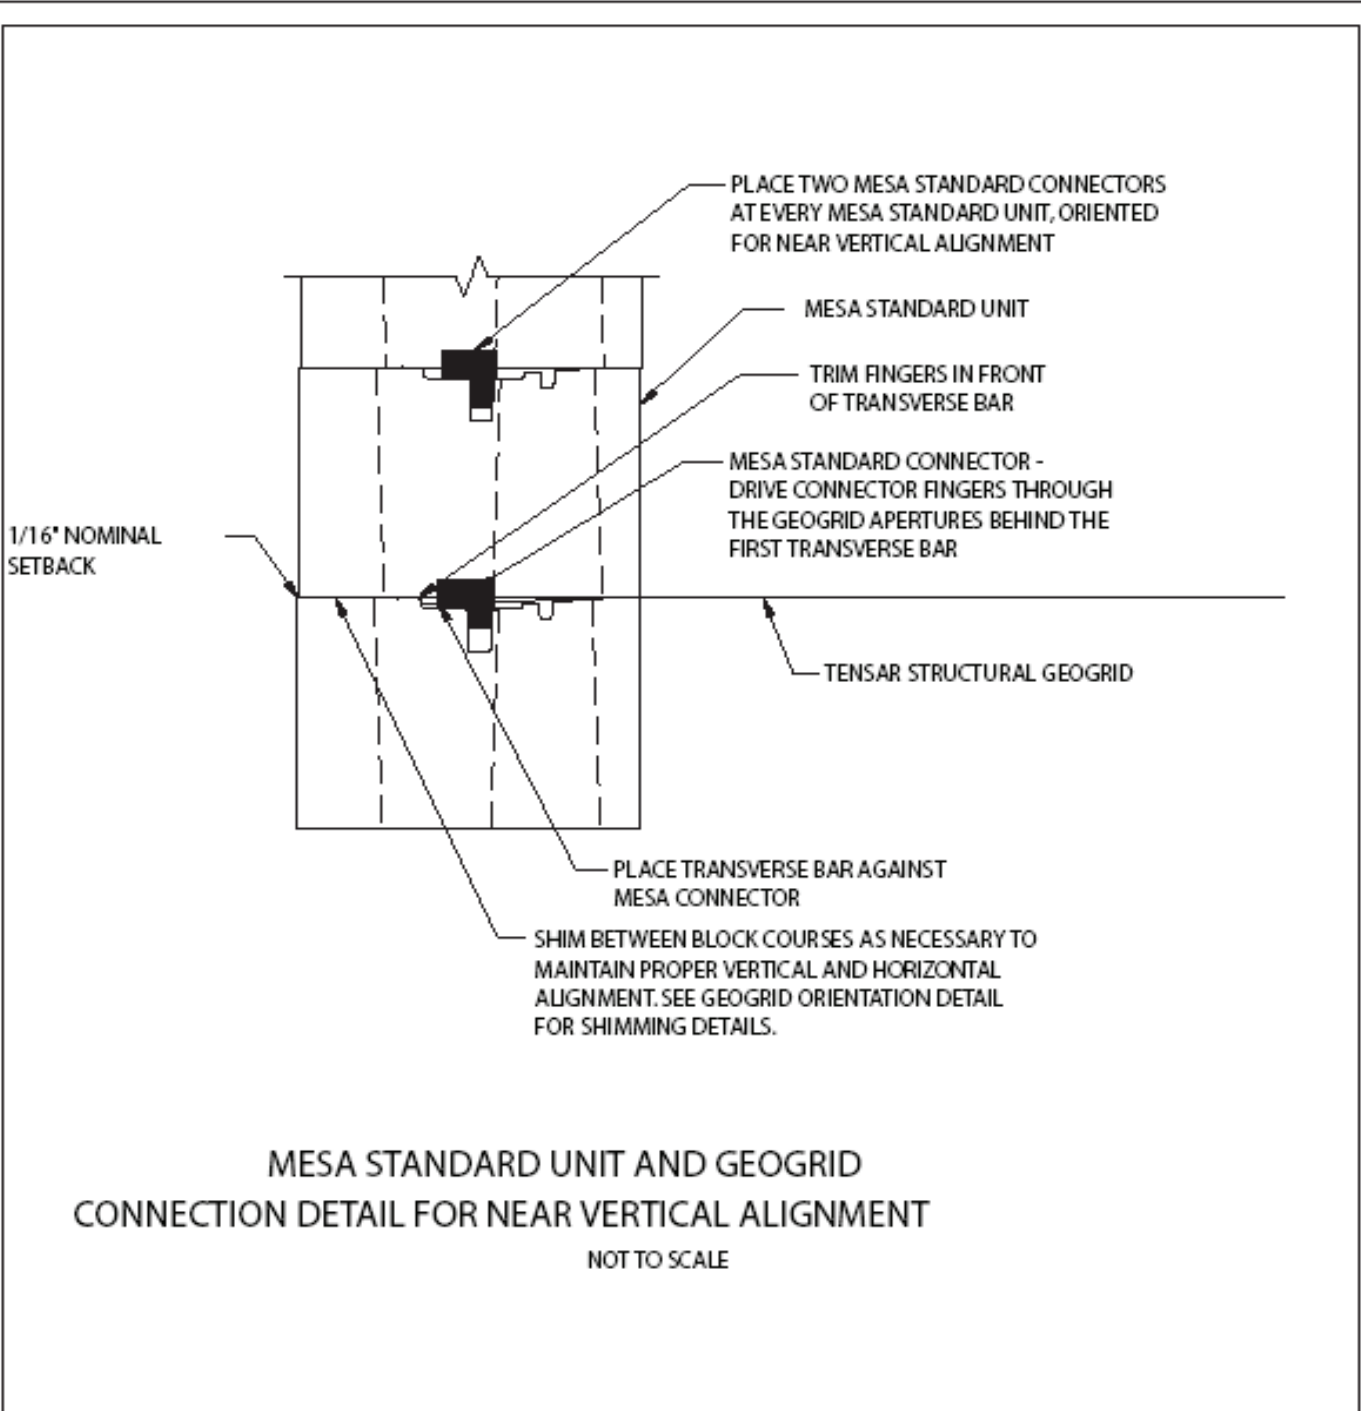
PLACE TWO MESA STANDARD CONNECTORS AT EVERY MESA STANDARD UNIT, ORIENTED FOR NEAR VERTICAL ALIGNMENT

MESA STANDARD UNIT

TRIM FINGERS IN FRONT OF TRANSVERSE BAR

MESA STANDARD CONNECTOR - DRIVE CONNECTOR FINGERS THROUGH THE GEOGRID APERTURES BEHIND THE FIRST TRANSVERSE BAR

1/16" NOMINAL SETBACK

TENSAR STRUCTURAL GEOGRID

PLACE TRANSVERSE BAR AGAINST MESA CONNECTOR

SHIM BETWEEN BLOCK COURSES AS NECESSARY TO MAINTAIN PROPER VERTICAL AND HORIZONTAL ALIGNMENT. SEE GEOGRID ORIENTATION DETAIL FOR SHIMMING DETAILS.

MESA STANDARD UNIT AND GEOGRID
CONNECTION DETAIL FOR NEAR VERTICAL ALIGNMENT
NOT TO SCALE